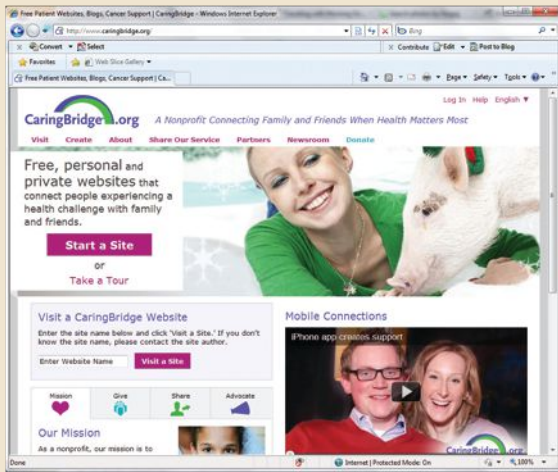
Free Patient Websites, Blogs, Cancer Support | CaringBridge - Windows Internet Explorer

http://www.caringbridge.org/

Bing

Convert Select

Contribute Edit Post to Blog

Favorites Web Slice Gallery

Free Patient Websites, Blogs, Cancer Support | Ca...

Page Safety Tools

CaringBridge.org A Nonprofit Connecting Family and Friends When Health Matters Most

Log In Help English

Visit Create About Share Our Service Partners Newsroom Donate

Free, personal and private websites that connect people experiencing a health challenge with family and friends.

Start a Site

or

Take a Tour

Visit a CaringBridge Website

Enter the site name below and click 'Visit a Site.' If you don't know the site name, please contact the site author.

Enter Website Name Visit a Site

Mission Give Share Advocate

Our Mission

As a nonprofit, our mission is to

Mobile Connections

iPhone app creates support

CaringBridge.org

Internet | Protected Mode: On 100%